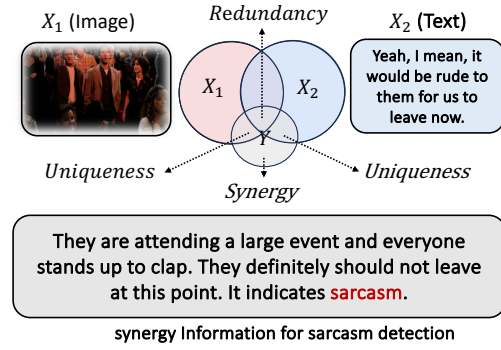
$X_1$ (Image)

*Redundancy*

$X_2$ (Text)

Yeah, I mean, it would be rude to them for us to leave now.

$X_1$

$X_2$

$Y$

*Uniqueness*

*Synergy*

*Uniqueness*

They are attending a large event and everyone stands up to clap. They definitely should not leave at this point. It indicates sarcasm.

synergy Information for sarcasm detection